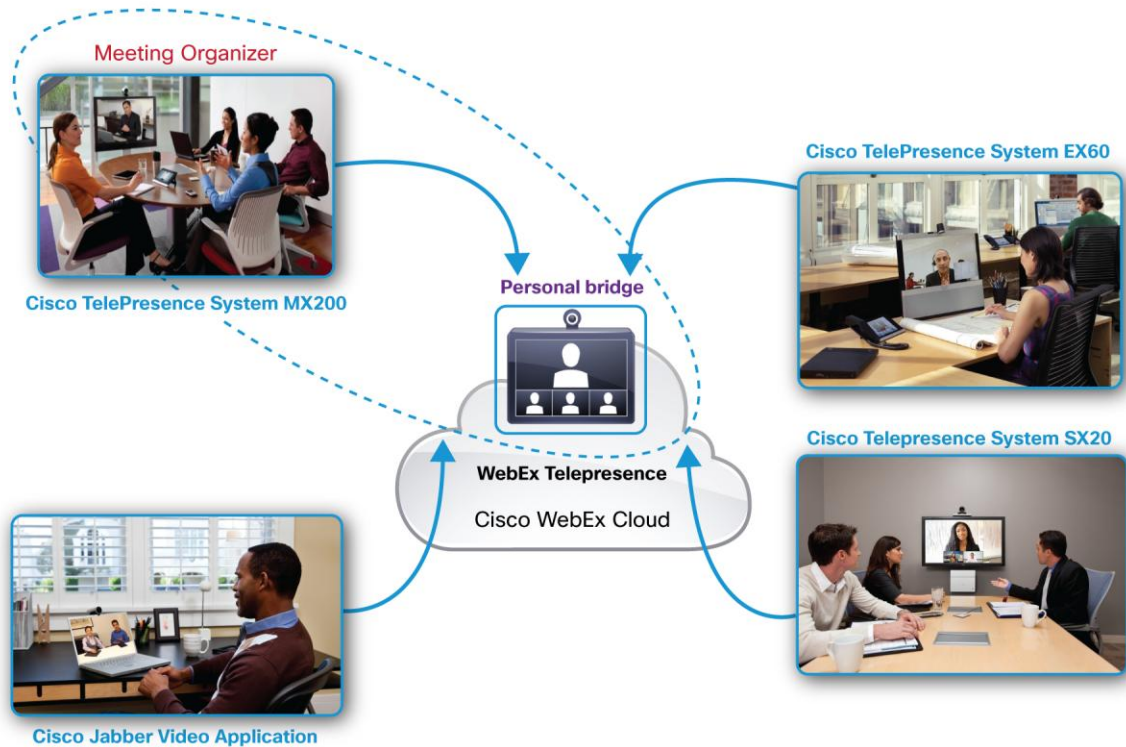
Meeting Organizer

Cisco TelePresence System MX200

Cisco TelePresence System EX60

Personal bridge

Cisco Telepresence System SX20

WebEx Telepresence

Cisco WebEx Cloud

Cisco Jabber Video Application